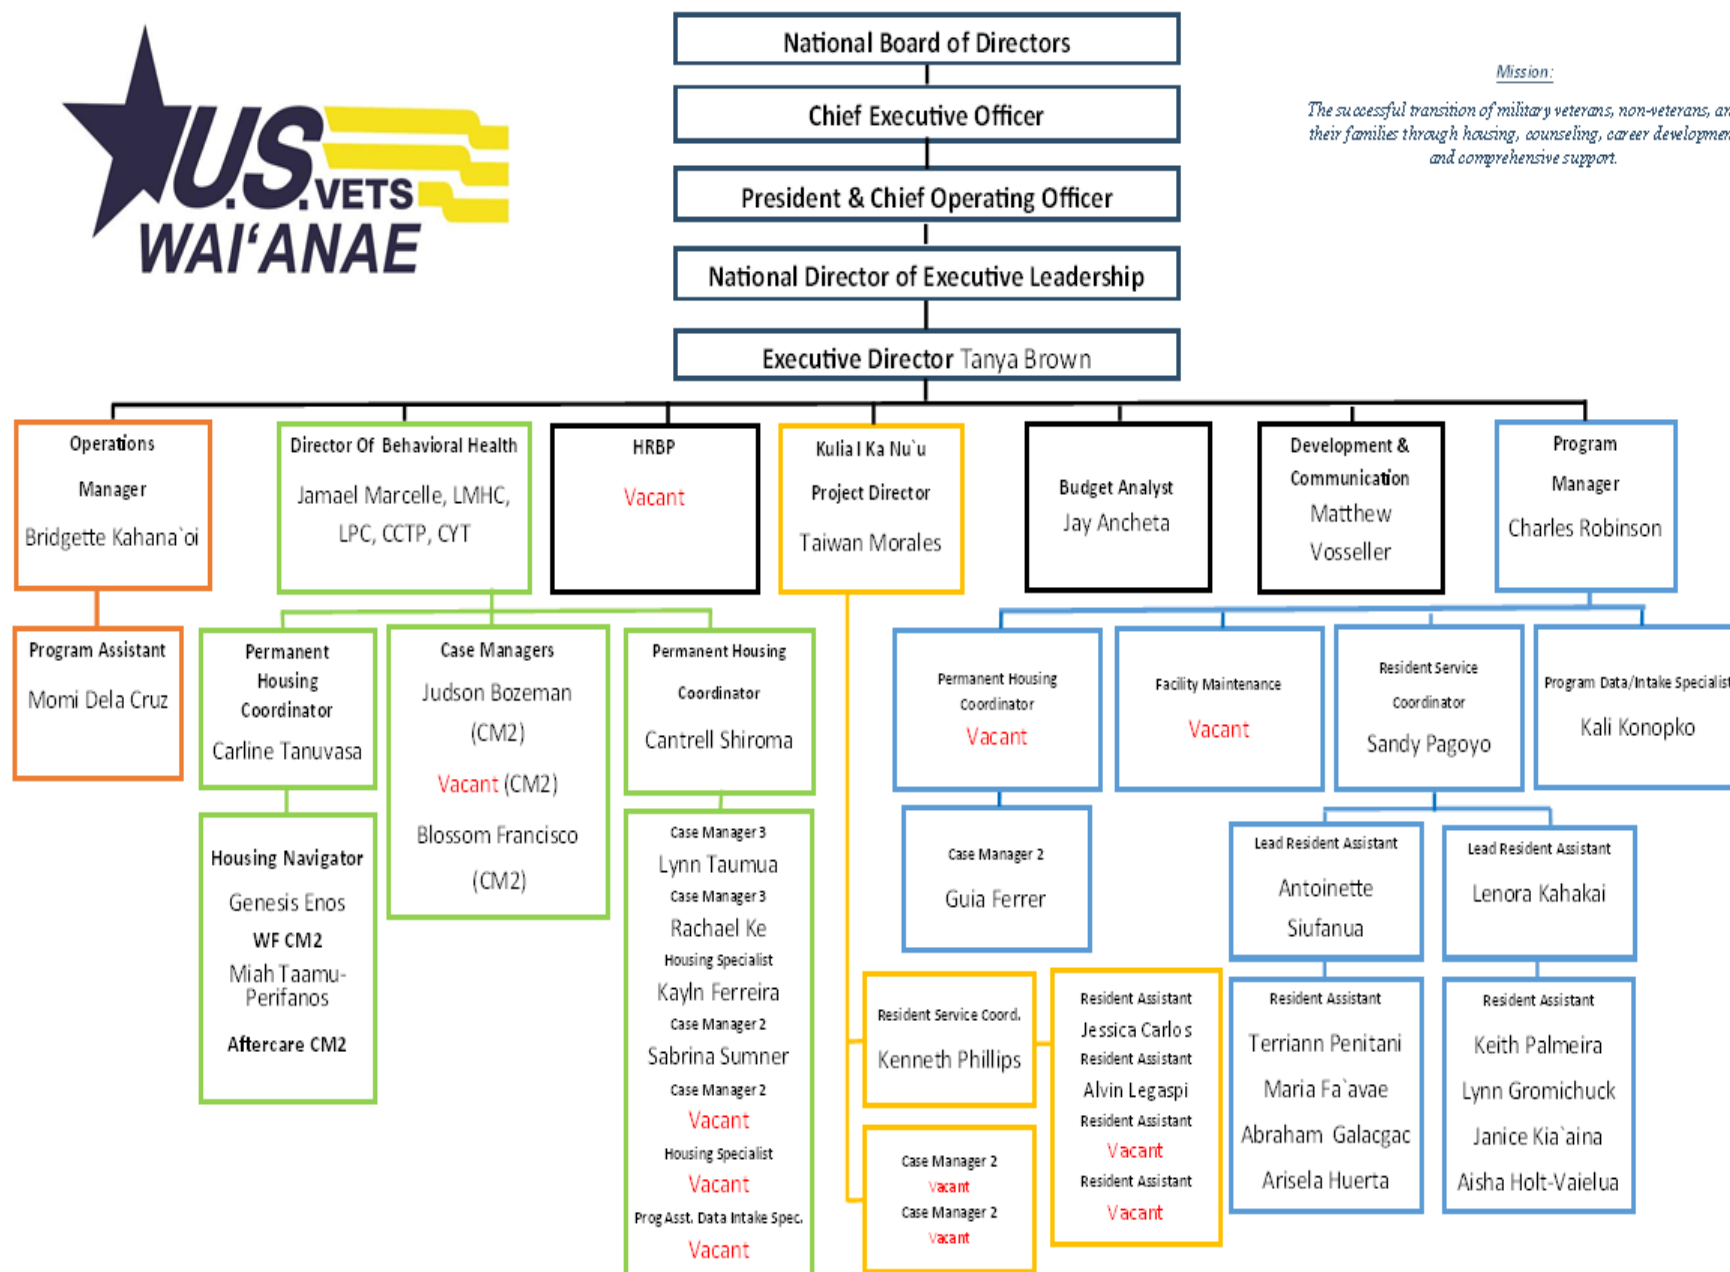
U.S.VETS WAI'ANAE

National Board of Directors

Chief Executive Officer

President & Chief Operating Officer

National Director of Executive Leadership

Executive Director Tanya Brown

Mission:

The successful transition of military veterans, non-veterans, an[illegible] their families through housing, counseling, career developme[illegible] and comprehensive support.

Operations Manager
Bridgette Kahana`oi

Director Of Behavioral Health
Jamael Marcelle, LMHC, LPC, CCTP, CYT

HRBP
Vacant

Kulia I Ka Nu`u Project Director
Taiwan Morales

Budget Analyst
Jay Ancheta

Development & Communication
Matthew Vosseller

Program Manager
Charles Robinson

Program Assistant
Momi Dela Cruz

Permanent Housing Coordinator
Carline Tanuvasa

Case Managers
Judson Bozeman (CM2)
Vacant (CM2)
Blossom Francisco (CM2)

Permanent Housing Coordinator
Cantrell Shiroma

Housing Navigator
Genesis Enos
WF CM2
Miah Taamu-Perifanos
Aftercare CM2

Case Manager 3
Lynn Taumua
Case Manager 3
Rachael Ke
Housing Specialist
Kayln Ferreira
Case Manager 2
Sabrina Sumner
Case Manager 2
Vacant
Housing Specialist
Vacant
Prog Asst. Data Intake Spec.
Vacant

Permanent Housing Coordinator
Vacant

Facility Maintenance
Vacant

Resident Service Coordinator
Sandy Pagoyo

Program Data/Intake Specialis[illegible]
Kali Konopko

Case Manager 2
Guia Ferrer

Lead Resident Assistant
Antoinette Siufanua

Lead Resident Assistant
Lenora Kahakai

Resident Service Coord.
Kenneth Phillips

Case Manager 2
Vacant
Case Manager 2
Vacant

Resident Assistant
Jessica Carlos
Resident Assistant
Alvin Legaspi
Resident Assistant
Vacant
Resident Assistant
Vacant

Resident Assistant
Terriann Penitani
Maria Fa`avae
Abraham Galacgac
Arisela Huerta

Resident Assistant
Keith Palmeira
Lynn Gromichuck
Janice Kia`aina
Aisha Holt-Vaielua